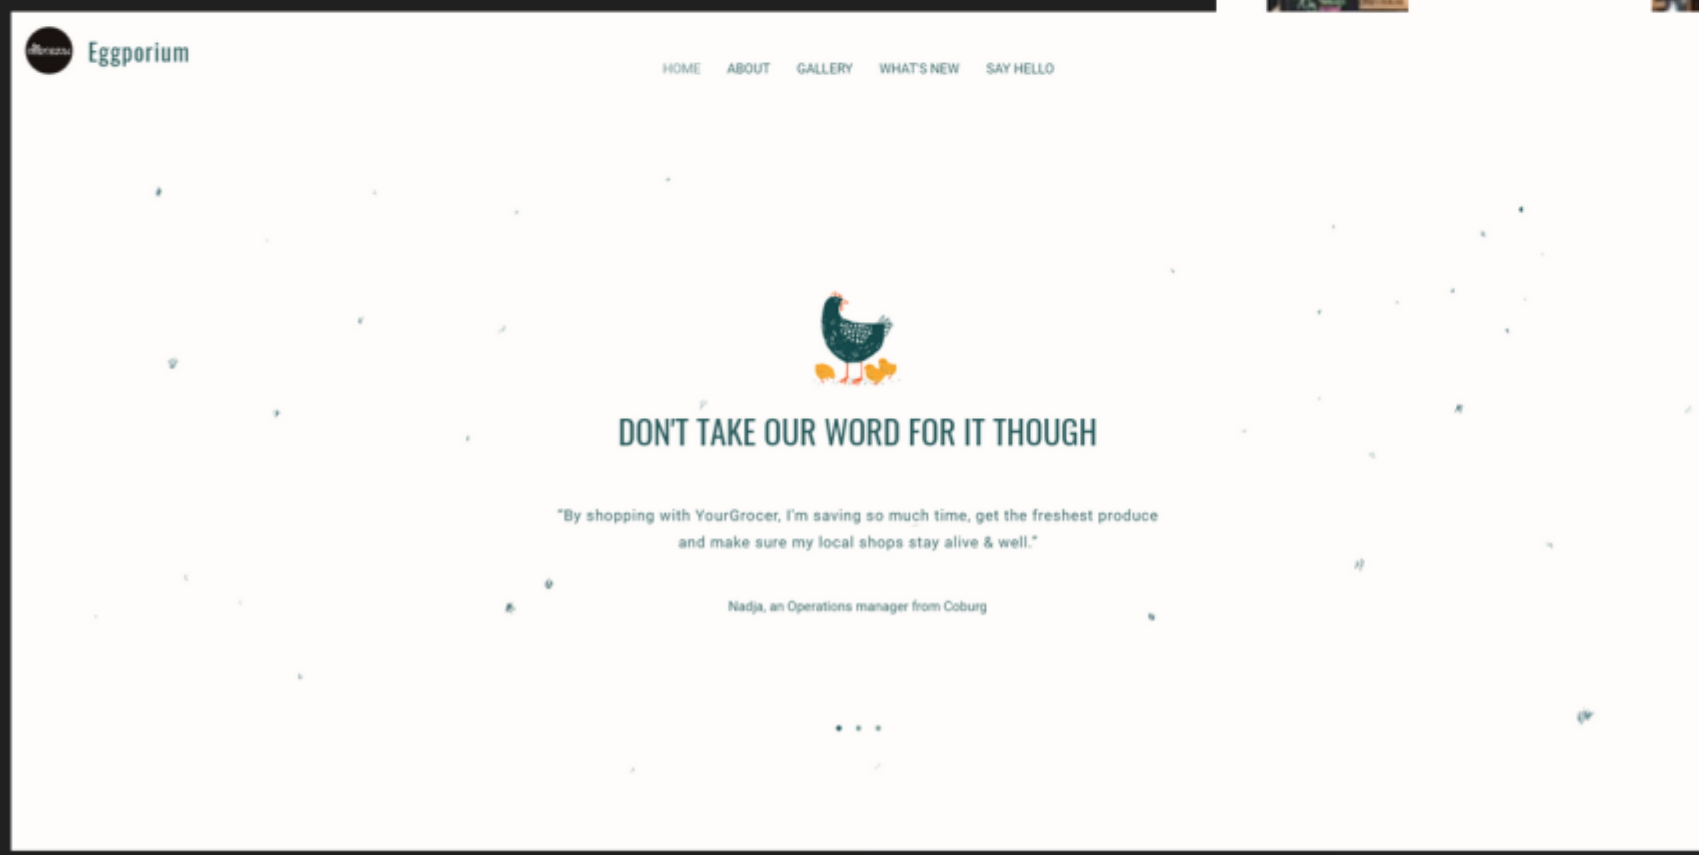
Eggporium

HOME ABOUT GALLERY WHAT'S NEW SAY HELLO

DON'T TAKE OUR WORD FOR IT THOUGH

"By shopping with YourGrocer, I'm saving so much time, get the freshest produce and make sure my local shops stay alive & well."

Nadja, an Operations manager from Coburg